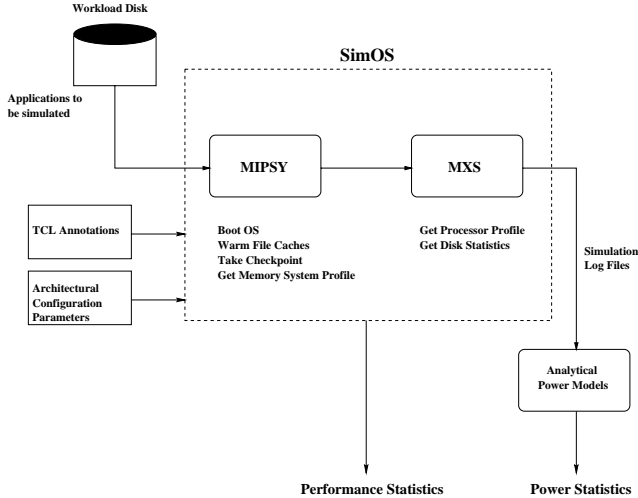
Workload Disk

SimOS

Applications to be simulated

MIPSY

MXS

TCL Annotations

Boot OS
Warm File Caches
Take Checkpoint
Get Memory System Profile

Get Processor Profile
Get Disk Statistics

Simulation Log Files

Architectural Configuration Parameters

Analytical Power Models

Performance Statistics

Power Statistics